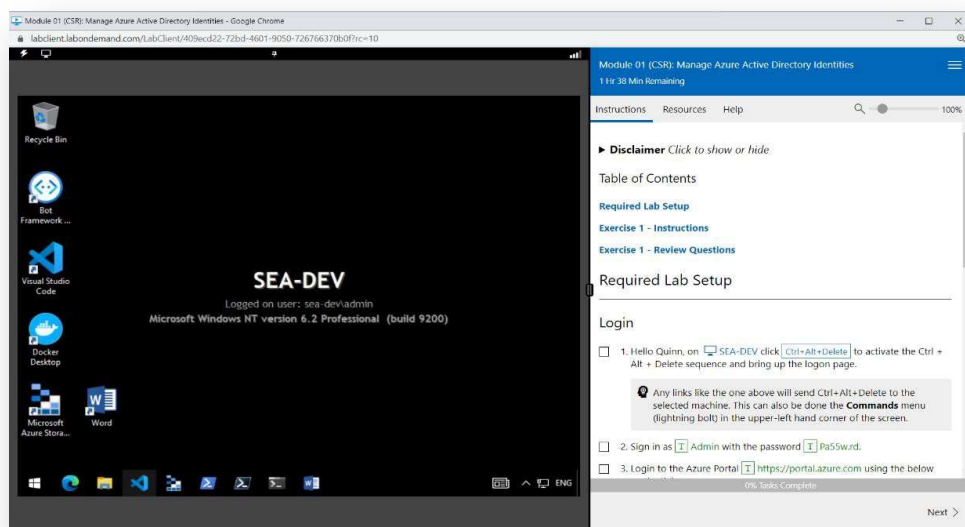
Module 01 (CSR): Manage Azure Active Directory Identities - Google Chrome

labclient.labondemand.com/LabClient/409ecd22-72bd-4601-9050-726766370b0f?rc=10

Recycle Bin

Bot Framework ...

Visual Studio Code

Docker Desktop

Microsoft Azure Stora...

Word

SEA-DEV

Logged on user: sea-dev\admin

Microsoft Windows NT version 6.2 Professional (build 9200)

ENG

Module 01 (CSR): Manage Azure Active Directory Identities

1 Hr 38 Min Remaining

Instructions Resources Help

100%

▶ **Disclaimer** *Click to show or hide*

Table of Contents

Required Lab Setup

Exercise 1 - Instructions

Exercise 1 - Review Questions

Required Lab Setup

Login

1. Hello Quinn, on SEA-DEV click Ctrl+Alt+Delete to activate the Ctrl + Alt + Delete sequence and bring up the logon page.

Any links like the one above will send Ctrl+Alt+Delete to the selected machine. This can also be done the **Commands** menu (lightning bolt) in the upper-left hand corner of the screen.

2. Sign in as T Admin with the password T Pa55w.rd.

3. Login to the Azure Portal T https://portal.azure.com using the below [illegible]

0% Tasks Complete

Next